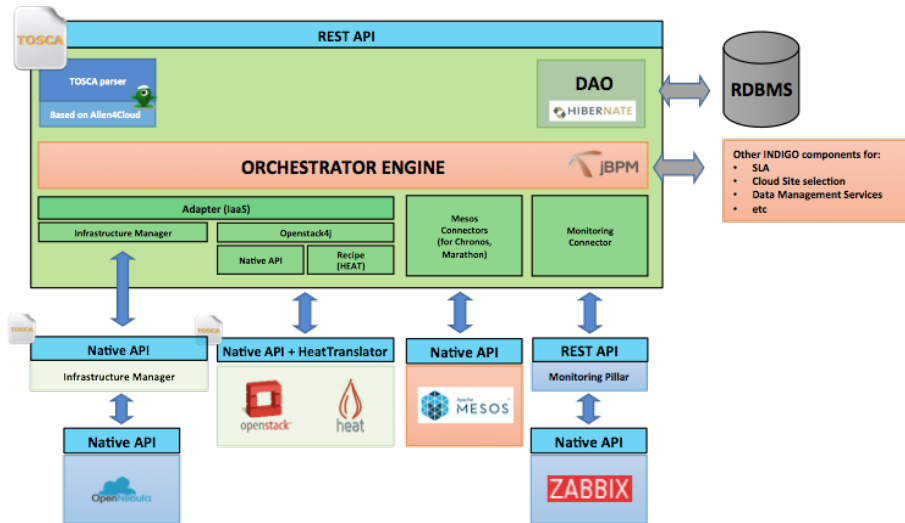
TOSCA

REST API

TOSCA parser

Based on Alien4Cloud

DAO

HIBERNATE

RDBMS

ORCHESTRATOR ENGINE

jBPM

Other INDIGO components for:
- SLA
- Cloud Site selection
- Data Management Services
- etc

Adapter (IaaS)

Infrastructure Manager

Openstack4j

Native API

Recipe (HEAT)

Mesos Connectors (for Chronos, Marathon)

Monitoring Connector

TOSCA

Native API

Infrastructure Manager

TOSCA

Native API + HeatTranslator

openstack

heat

Native API

Apache MESOS

REST API

Monitoring Pillar

Native API

OpenNebula

Native API

ZABBIX